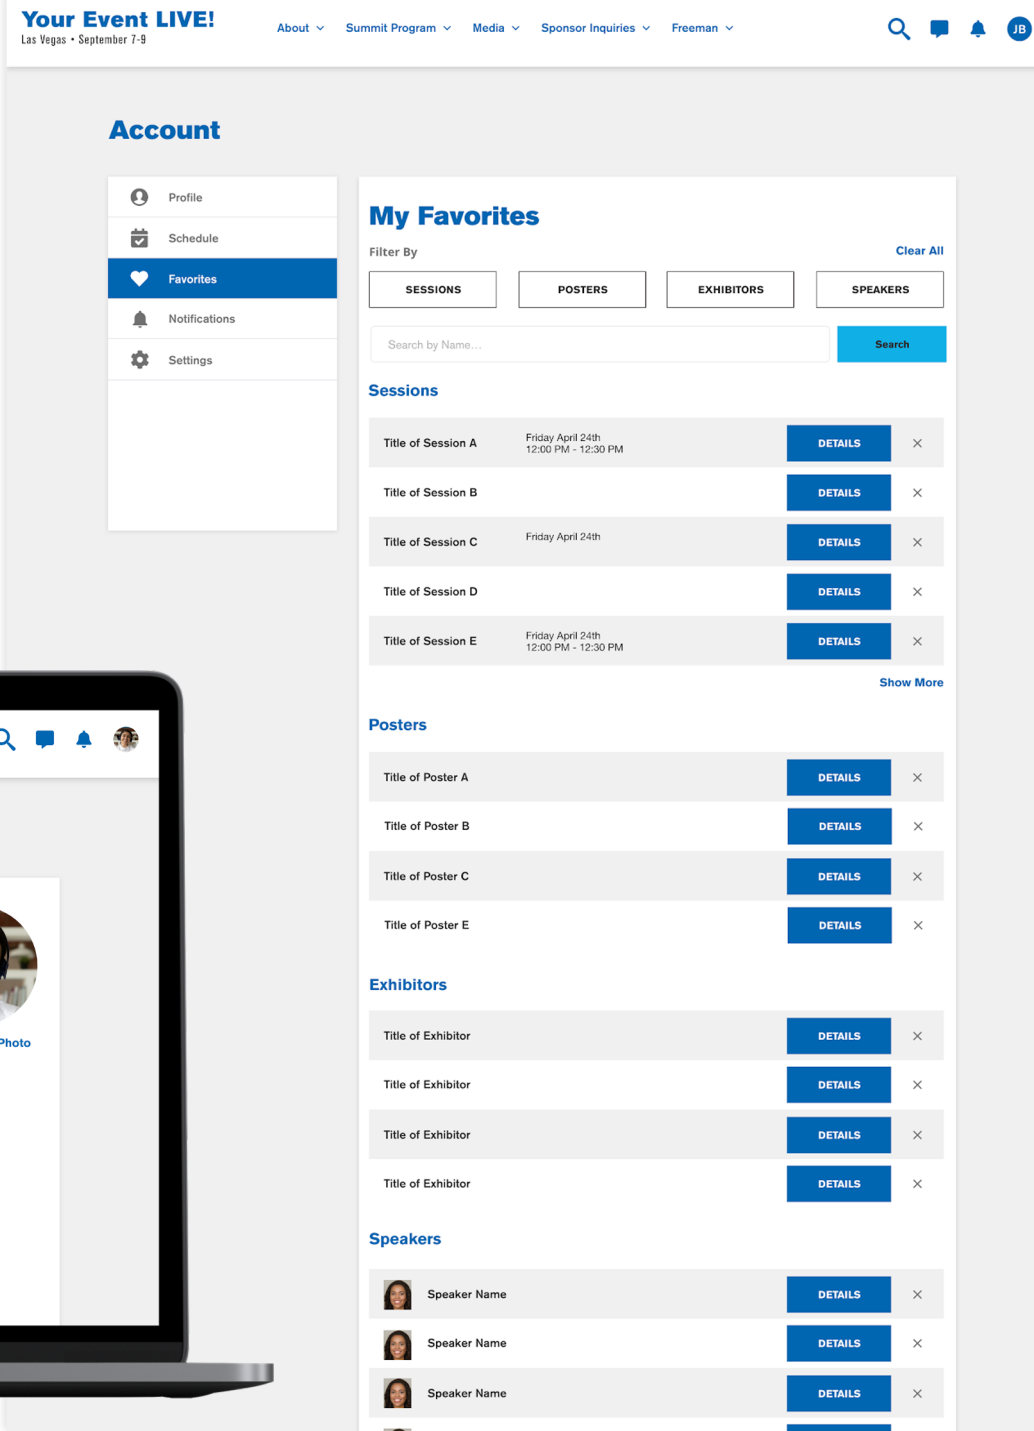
Your Event LIVE!
Las Vegas • September 7-9

About Summit Program Media Sponsor Inquiries Freeman

JB

Account

Profile
Schedule
Favorites
Notifications
Settings

My Favorites

Filter By

Clear All

SESSIONS POSTERS EXHIBITORS SPEAKERS

Search by Name...

Search

Sessions

| | | | |
|---|---|---|---|
| Title of Session A | Friday April 24th 12:00 PM - 12:30 PM | DETAILS | × |
| Title of Session B | | DETAILS | × |
| Title of Session C | Friday April 24th | DETAILS | × |
| Title of Session D | | DETAILS | × |
| Title of Session E | Friday April 24th 12:00 PM - 12:30 PM | DETAILS | × |

Show More

Posters

| | | |
|---|---|---|
| Title of Poster A | DETAILS | × |
| Title of Poster B | DETAILS | × |
| Title of Poster C | DETAILS | × |
| Title of Poster E | DETAILS | × |

Exhibitors

| | | |
|---|---|---|
| Title of Exhibitor | DETAILS | × |
| Title of Exhibitor | DETAILS | × |
| Title of Exhibitor | DETAILS | × |
| Title of Exhibitor | DETAILS | × |

Speakers

| | | |
|---|---|---|
| Speaker Name | DETAILS | × |
| Speaker Name | DETAILS | × |
| Speaker Name | DETAILS | × |

Photo